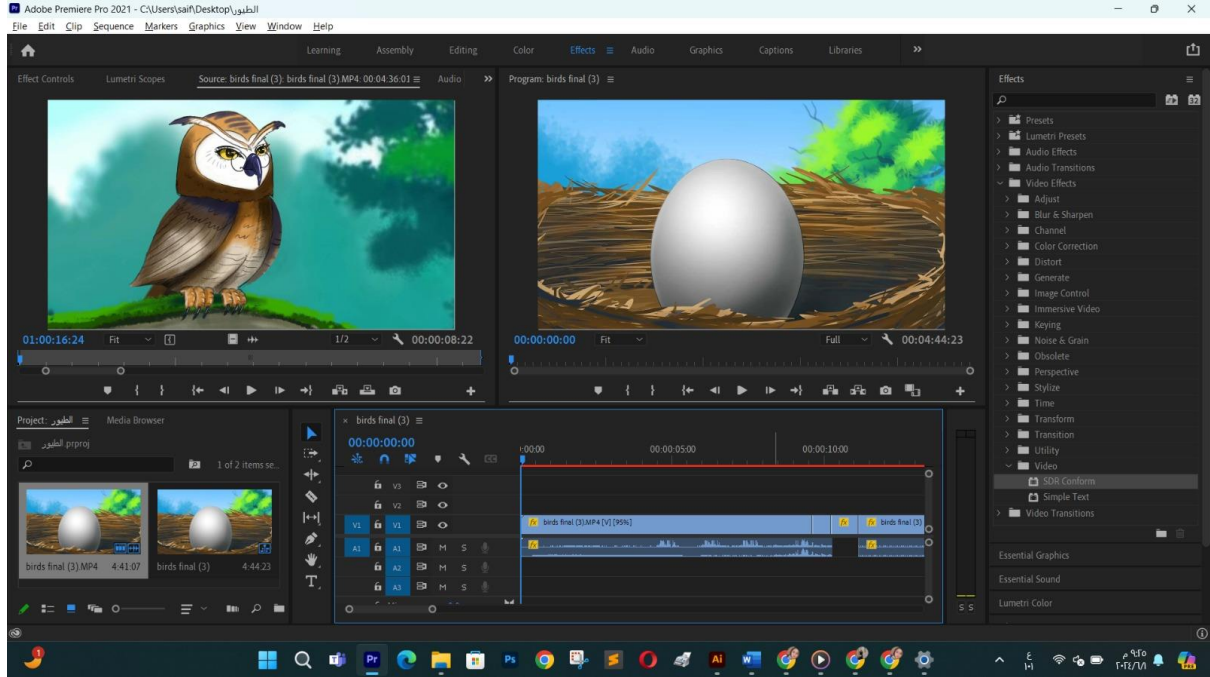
Adobe Premiere Pro 2021 - C:\Users\saif\Desktop\الطيور

File Edit Clip Sequence Markers Graphics View Window Help

Learning Assembly Editing Color Effects Audio Graphics Captions Libraries

Effect Controls Lumetri Scopes Source: birds final (3): birds final (3).MP4: 00:04:36:01 Audio

Program: birds final (3)

01:00:16:24 Fit 1/2 00:00:08:22

00:00:00:00 Fit Full 00:04:44:23

Effects

Presets
Lumetri Presets
Audio Effects
Audio Transitions
Video Effects
Adjust
Blur & Sharpen
Channel
Color Correction
Distort
Generate
Image Control
Immersive Video
Keying
Noise & Grain
Obsolete
Perspective
Stylize
Time
Transform
Transition
Utility
Video
SDR Conform
Simple Text
Video Transitions

Essential Graphics
Essential Sound
Lumetri Color

Project: الطيور Media Browser

الطيور.prproj

1 of 2 items se...

birds final (3).MP4 4:41:07
birds final (3) 4:44:23

birds final (3)

00:00:00:00

:00:00 00:00:05:00 00:00:10:00

V3 V2 V1 A1 A2 A3

birds final (3).MP4 [V] [95%]

birds final (3)

M S

S S